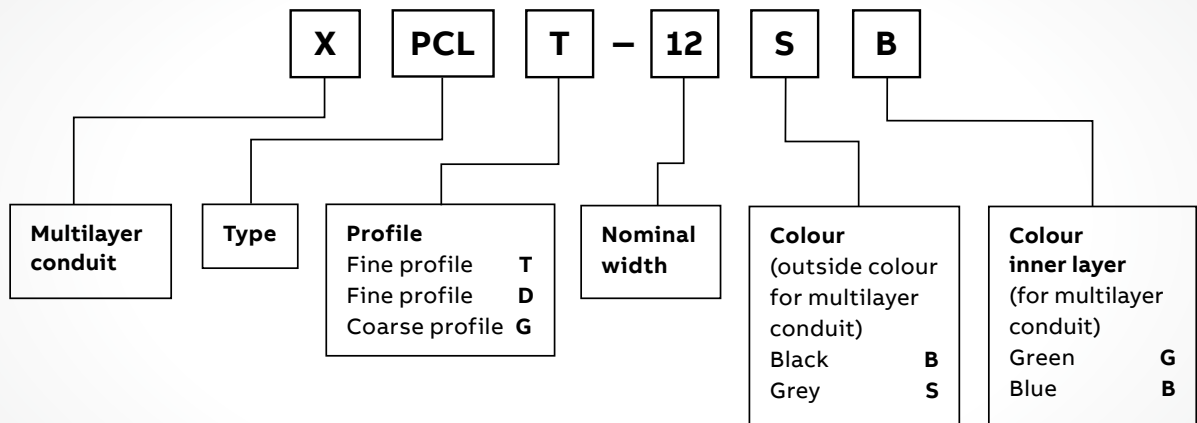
X PCL T – 12 S B

Multilayer conduit

Type

Profile
Fine profile T
Fine profile D
Coarse profile G

Nominal width

Colour
(outside colour for multilayer conduit)
Black B
Grey S

Colour inner layer
(for multilayer conduit)
Green G
Blue B